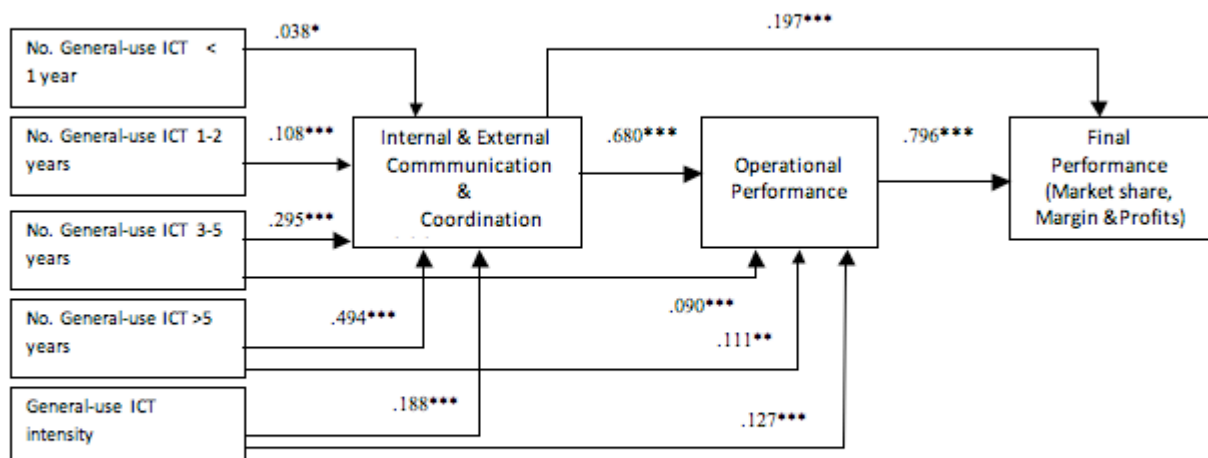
No. General-use ICT < 1 year

No. General-use ICT 1-2 years

No. General-use ICT 3-5 years

No. General-use ICT >5 years

General-use ICT intensity

.038*

.108***

.295***

.494***

.188***

Internal & External Commmunication & Coordination

.197***

.680***

Operational Performance

.090***

.111**

.127***

.796***

Final Performance (Market share, Margin &Profits)